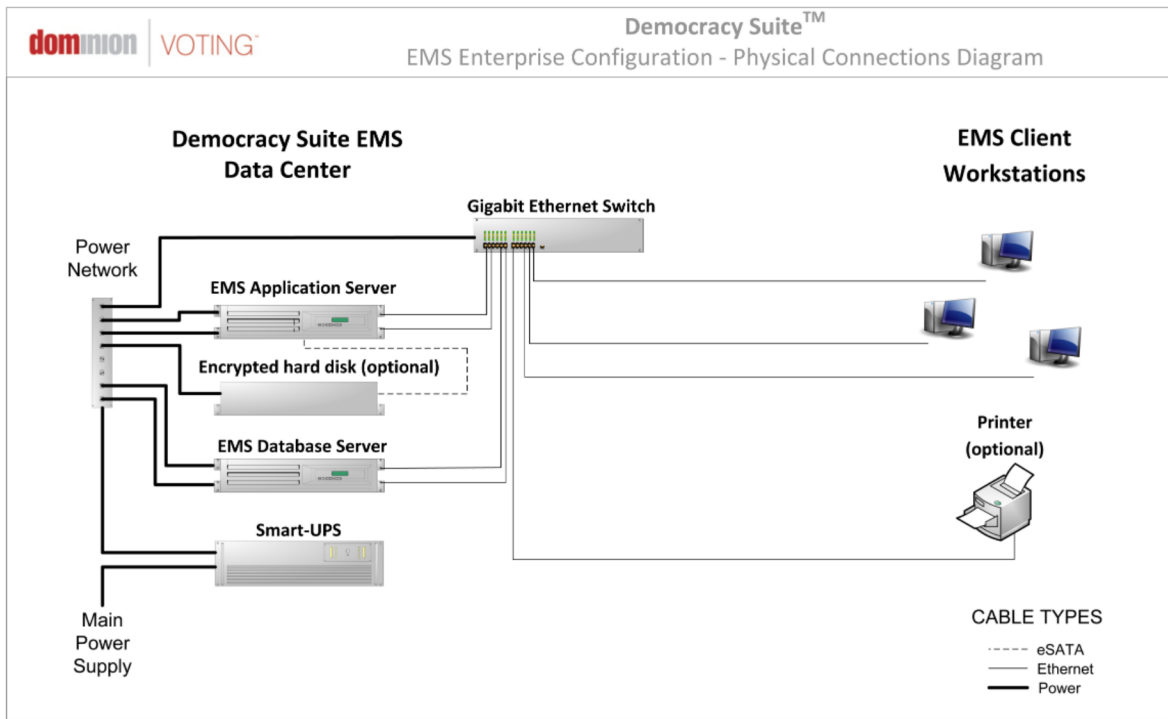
dominion | VOTING

Democracy Suite$^{TM}$
EMS Enterprise Configuration - Physical Connections Diagram

Democracy Suite EMS Data Center

EMS Client Workstations

Gigabit Ethernet Switch

Power Network

EMS Application Server

Encrypted hard disk (optional)

EMS Database Server

Smart-UPS

Main Power Supply

Printer (optional)

CABLE TYPES
eSATA
Ethernet
Power